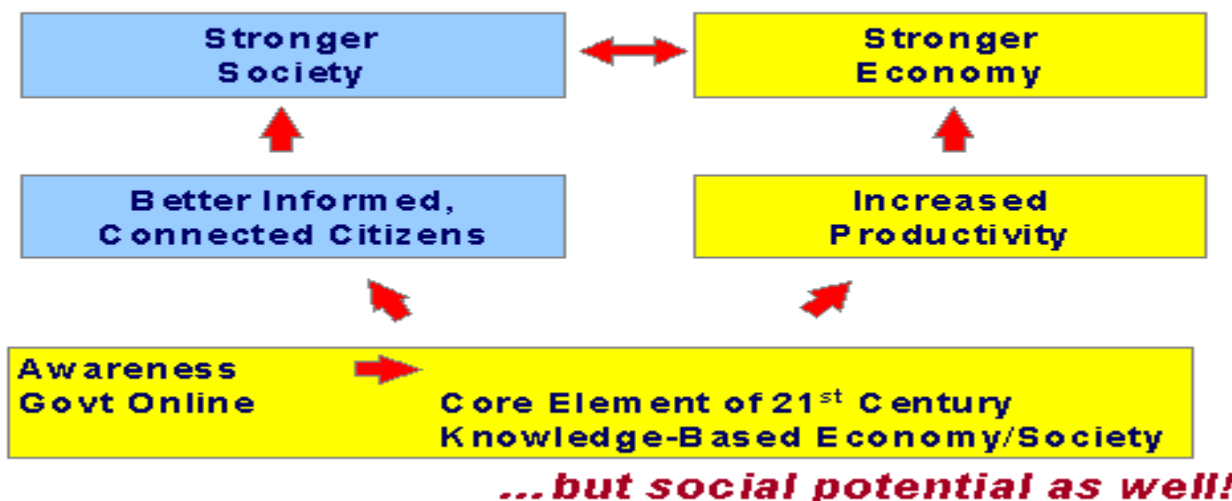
Stronger Society

Stronger Economy

Better Informed, Connected Citizens

Increased Productivity

Awareness
Govt Online

Core Element of 21$^{st}$ Century Knowledge-Based Economy/Society

...but social potential as well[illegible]